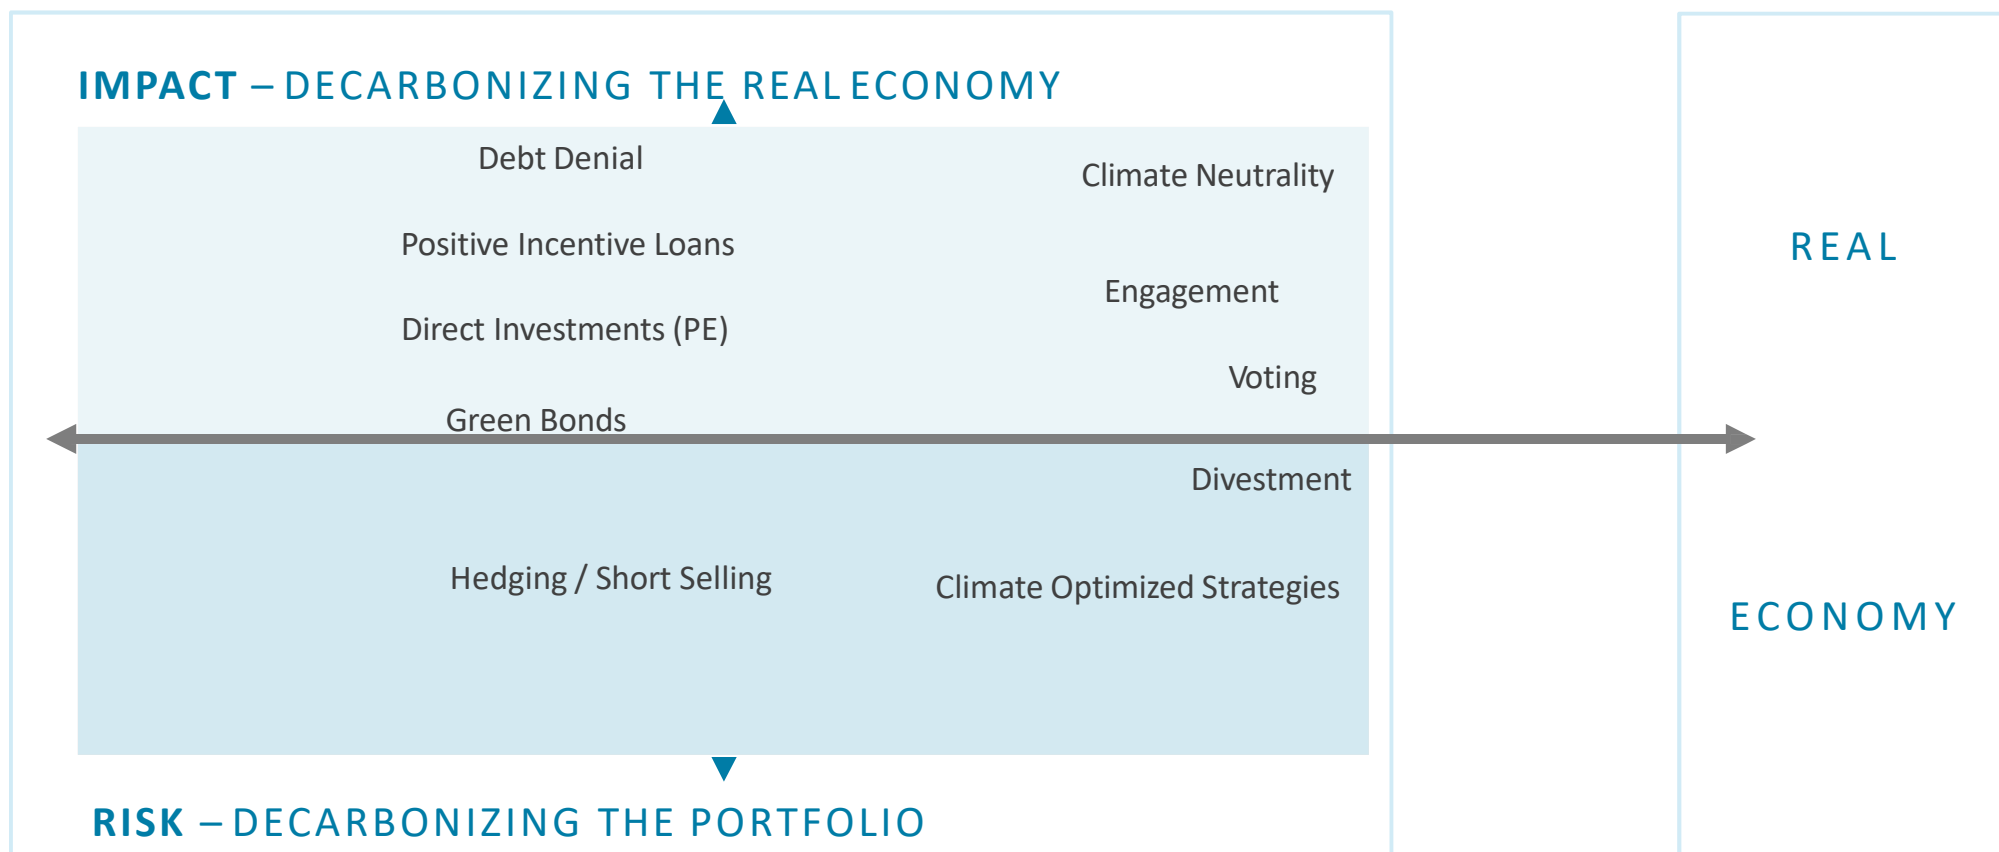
IMPACT – DECARBONIZING THE REAL ECONOMY

Debt Denial

Climate Neutrality

Positive Incentive Loans

Engagement

Direct Investments (PE)

Voting

Green Bonds

Divestment

Hedging / Short Selling

Climate Optimized Strategies

RISK – DECARBONIZING THE PORTFOLIO

REAL

ECONOMY